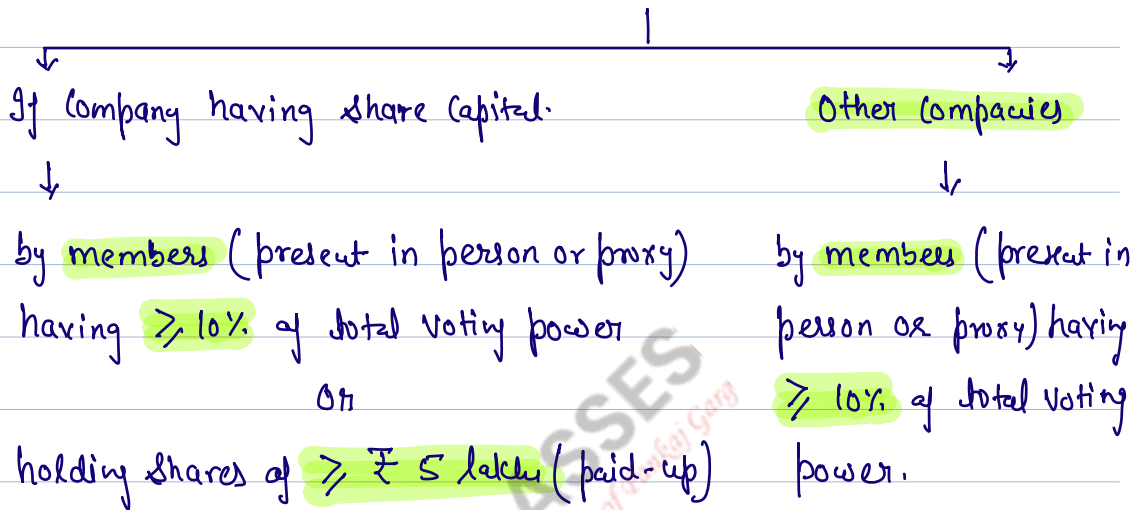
If Company having share Capital.

by members (present in person or proxy) having $\geq 10\%$ of total voting power

Or

holding shares of $\geq$ ₹ 5 lakhs (paid-up)

Other companies

by members (present in person or proxy) having $\geq 10\%$ of total voting power.

SSES

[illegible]